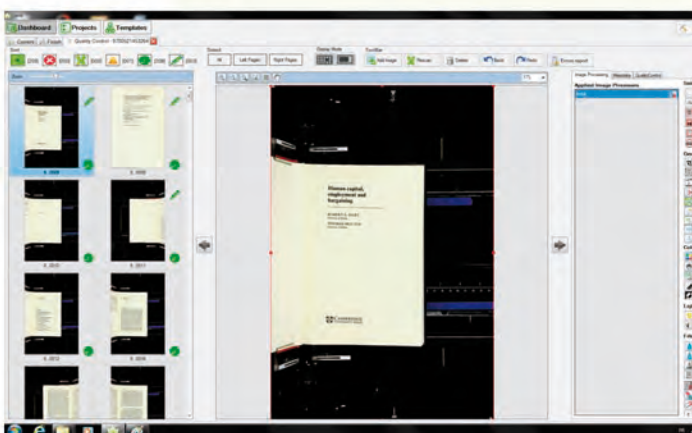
Dashboard Projects Templates

Content Pages Quality Control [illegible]

Sort

Select

All Left Pages Right Pages

Display Mode

Toolbar

Add Image Rescan Delete Rotate Rotate Excess export

Image Processing Metadata Quality Control

Applied Image Processors

Human capital, employment and bargaining

ROBERT A. HART

THOMAS MOUTOS

CAMBRIDGE